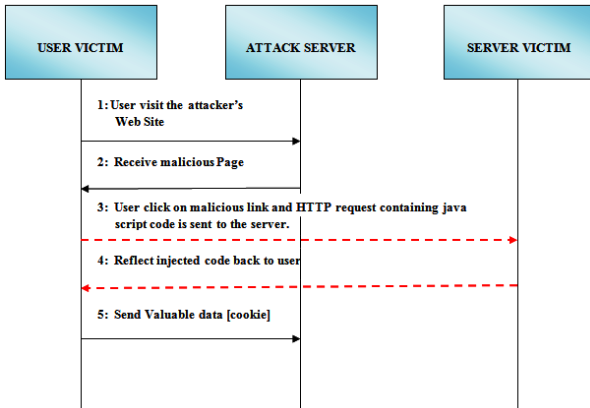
USER VICTIM

ATTACK SERVER

SERVER VICTIM

1: User visit the attacker's Web Site

2: Receive malicious Page

3: User click on malicious link and HTTP request containing java script code is sent to the server.

4: Reflect injected code back to user

5: Send Valuable data [cookie]